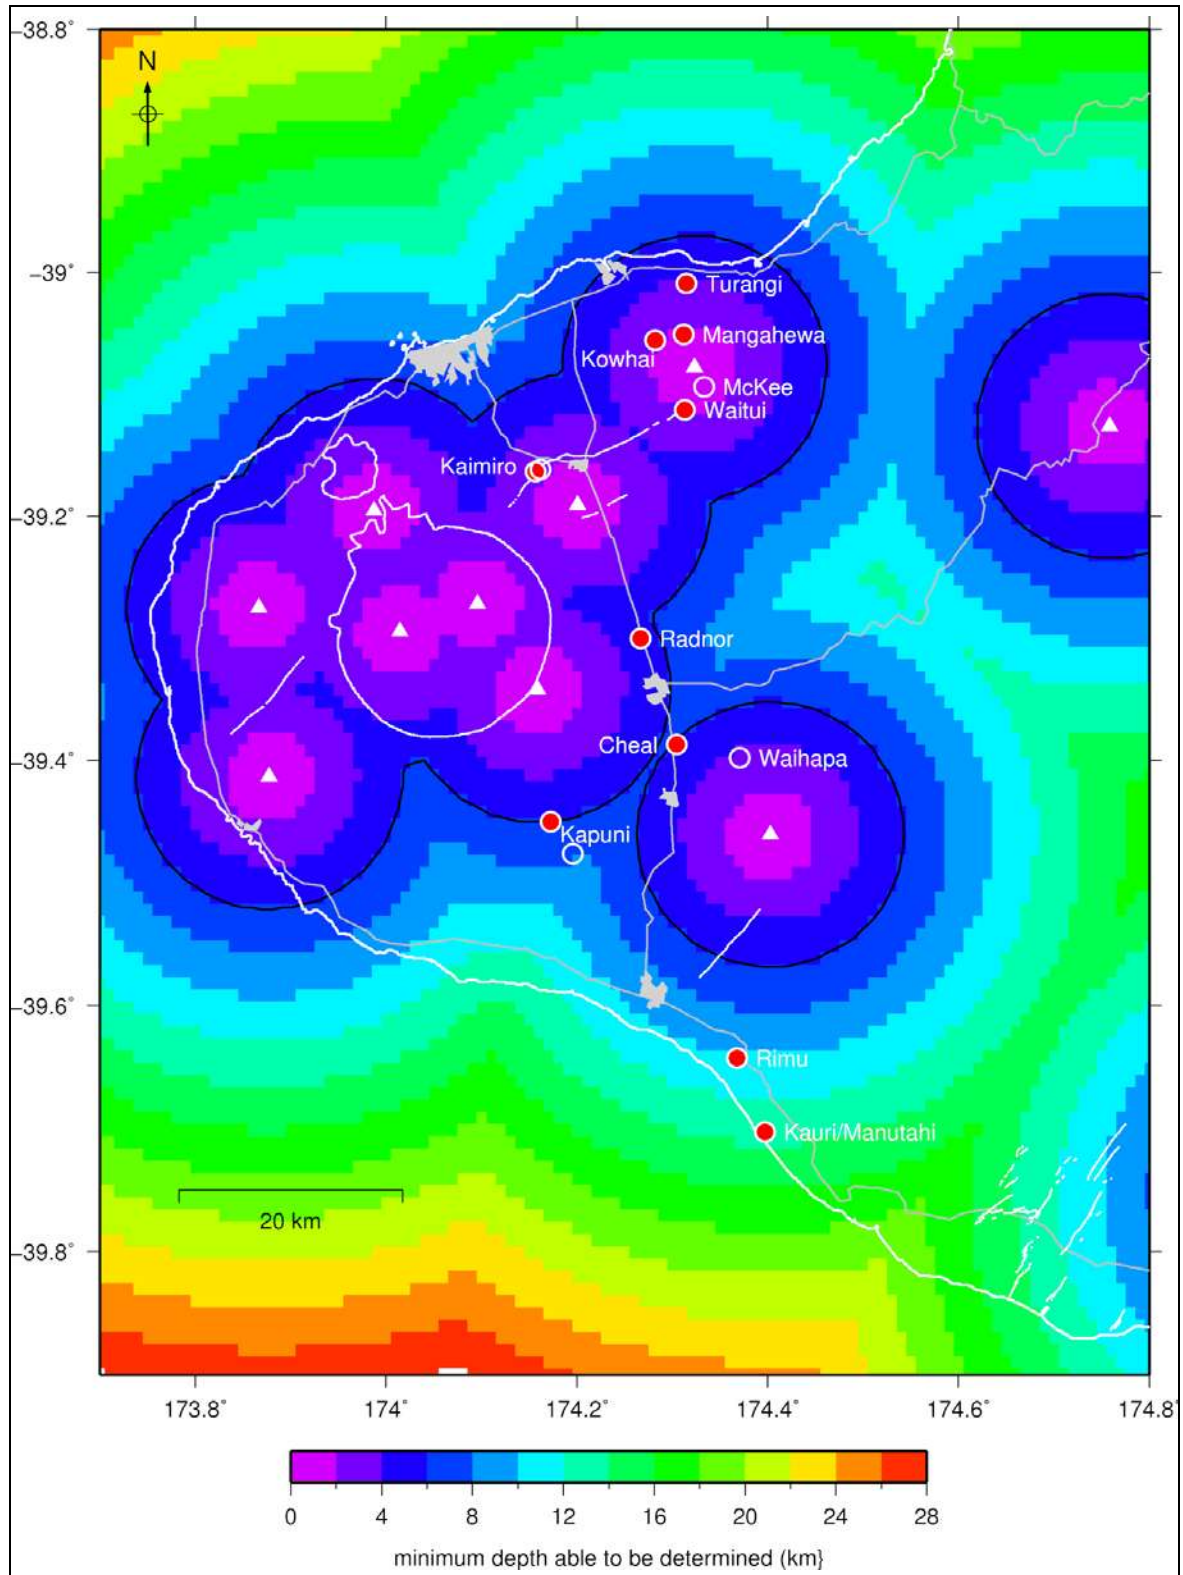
-38.8°
-39°
-39.2°
-39.4°
-39.6°
-39.8°

N

Turangi
Mangahewa
Kowhai
McKee
Waitui
Kaimiro
Radnor
Cheal
Waihapa
Kapuni
Rimu
Kauri/Manutahi

20 km

173.8°
174°
174.2°
174.4°
174.6°
174.8°

0
4
8
12
16
20
24
28
minimum depth able to be determined (km)